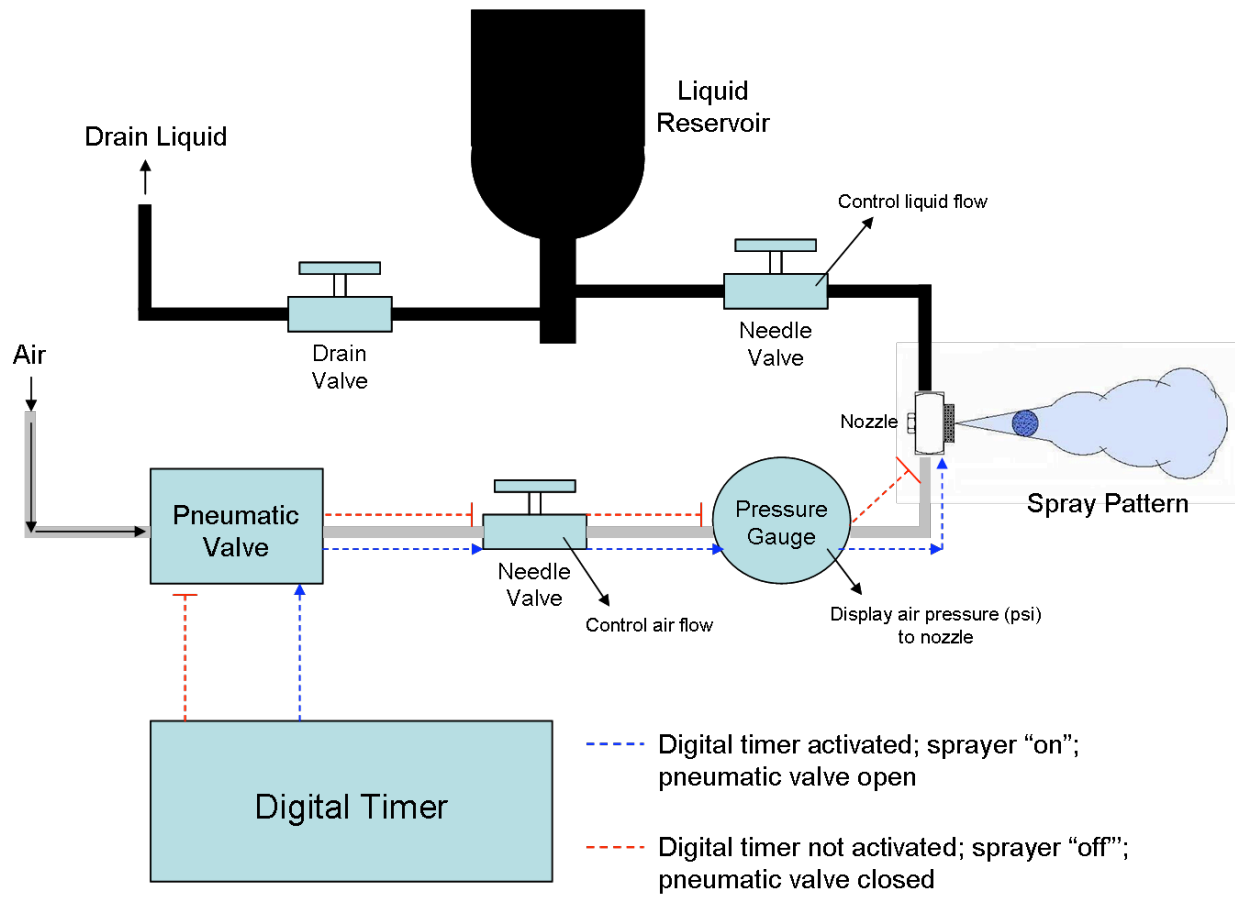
Liquid Reservoir

Drain Liquid

Control liquid flow

Drain Valve

Needle Valve

Air

Nozzle

Pneumatic Valve

Needle Valve

Pressure Gauge

Spray Pattern

Control air flow

Display air pressure (psi) to nozzle

Digital Timer

Digital timer activated; sprayer “on”; pneumatic valve open

Digital timer not activated; sprayer “off”’; pneumatic valve closed